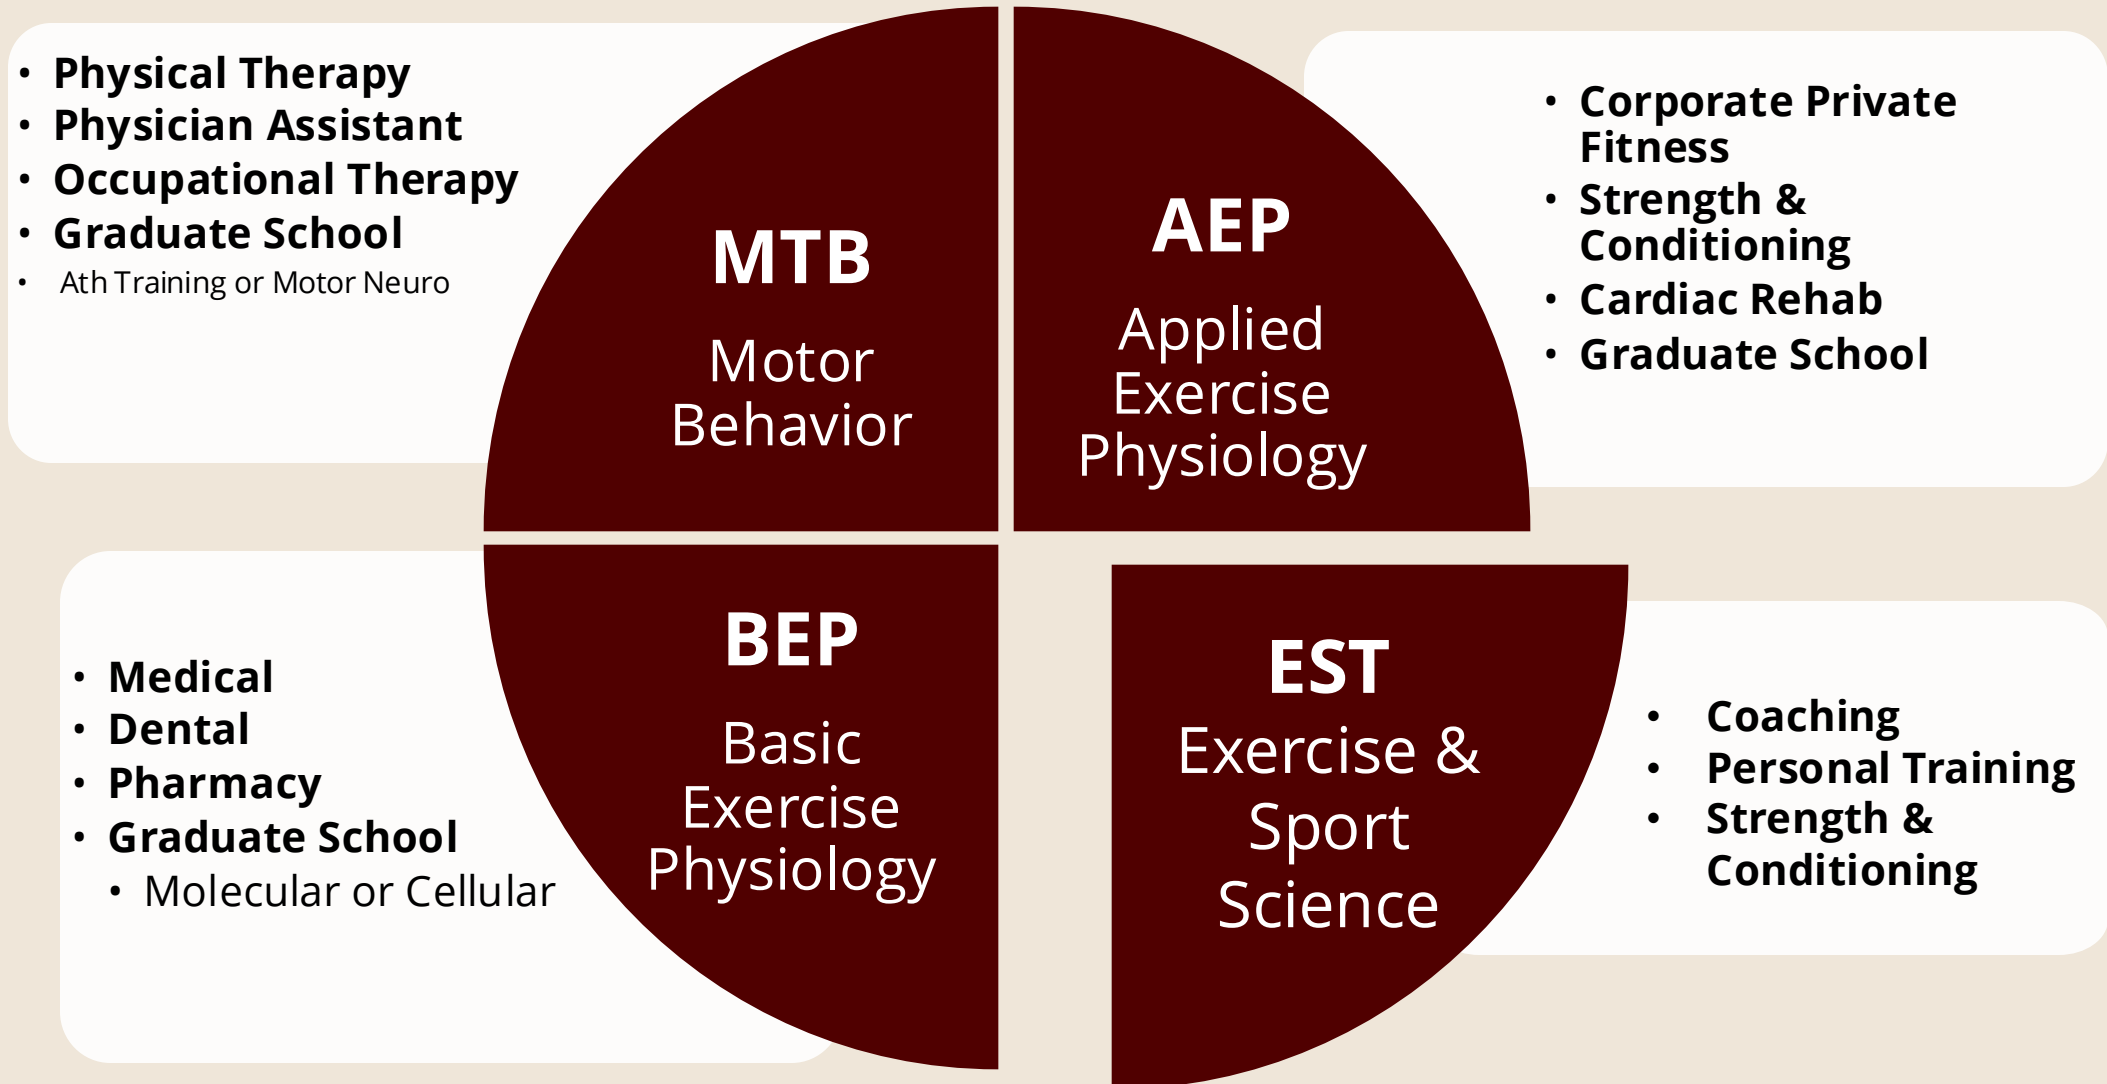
- Physical Therapy
- Physician Assistant
- Occupational Therapy
- Graduate School
- Ath Training or Motor Neuro

MTB
Motor Behavior

AEP
Applied Exercise Physiology

- Corporate Private Fitness
- Strength & Conditioning
- Cardiac Rehab
- Graduate School

- Medical
- Dental
- Pharmacy
- Graduate School
  - Molecular or Cellular

BEP
Basic Exercise Physiology

EST
Exercise & Sport Science

- Coaching
- Personal Training
- Strength & Conditioning